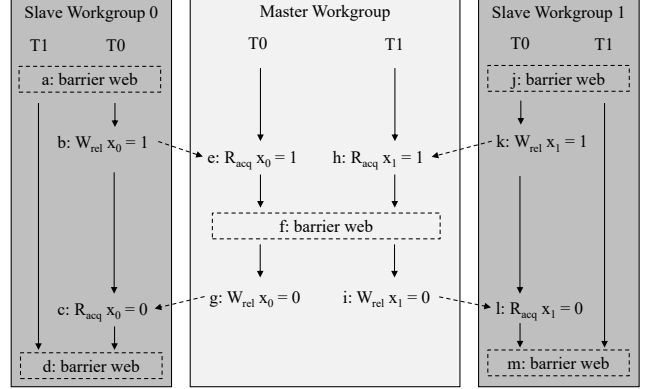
Slave Workgroup 0

T1 T0

a: barrier web

b: $W_{rel}$ $x_0 = 1$

c: $R_{acq}$ $x_0 = 0$

d: barrier web

Master Workgroup

T0 T1

e: $R_{acq}$ $x_0 = 1$

h: $R_{acq}$ $x_1 = 1$

f: barrier web

g: $W_{rel}$ $x_0 = 0$

i: $W_{rel}$ $x_1 = 0$

Slave Workgroup 1

T0 T1

j: barrier web

k: $W_{rel}$ $x_1 = 1$

l: $R_{acq}$ $x_1 = 0$

m: barrier web